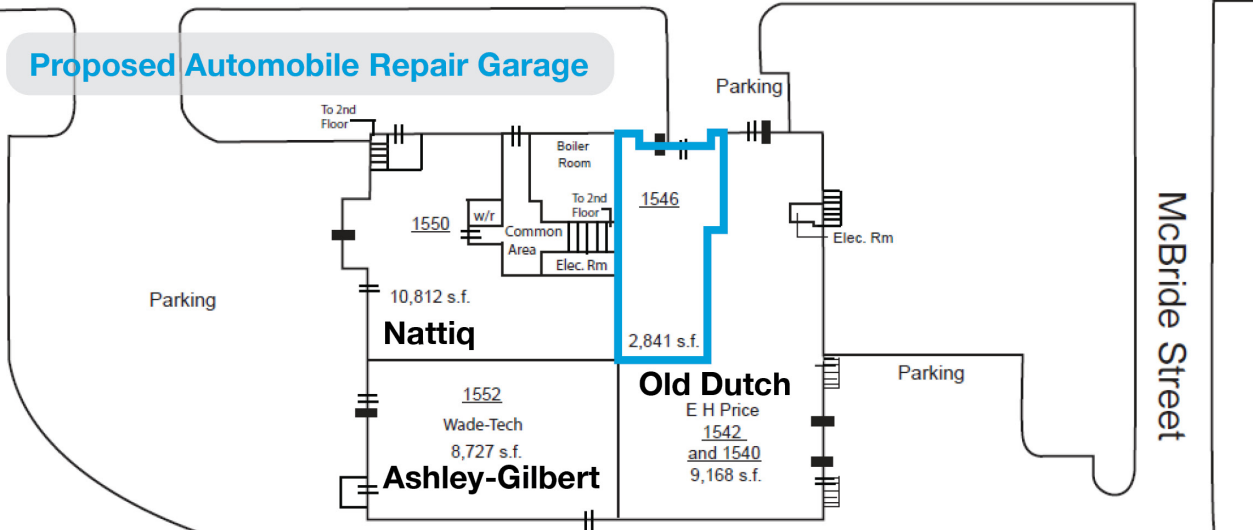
Proposed Automobile Repair Garage

Parking

To 2nd Floor

Boiler Room

To 2nd Floor

1546

w/r

1550

Common Area

Elec. Rm

Elec. Rm

McBride Street

Parking

10,812 s.f.

Nattiq

2,841 s.f.

Parking

1552

Wade-Tech

8,727 s.f.

Ashley-Gilbert

Old Dutch

E H Price

1542

and 1540

9,168 s.f.